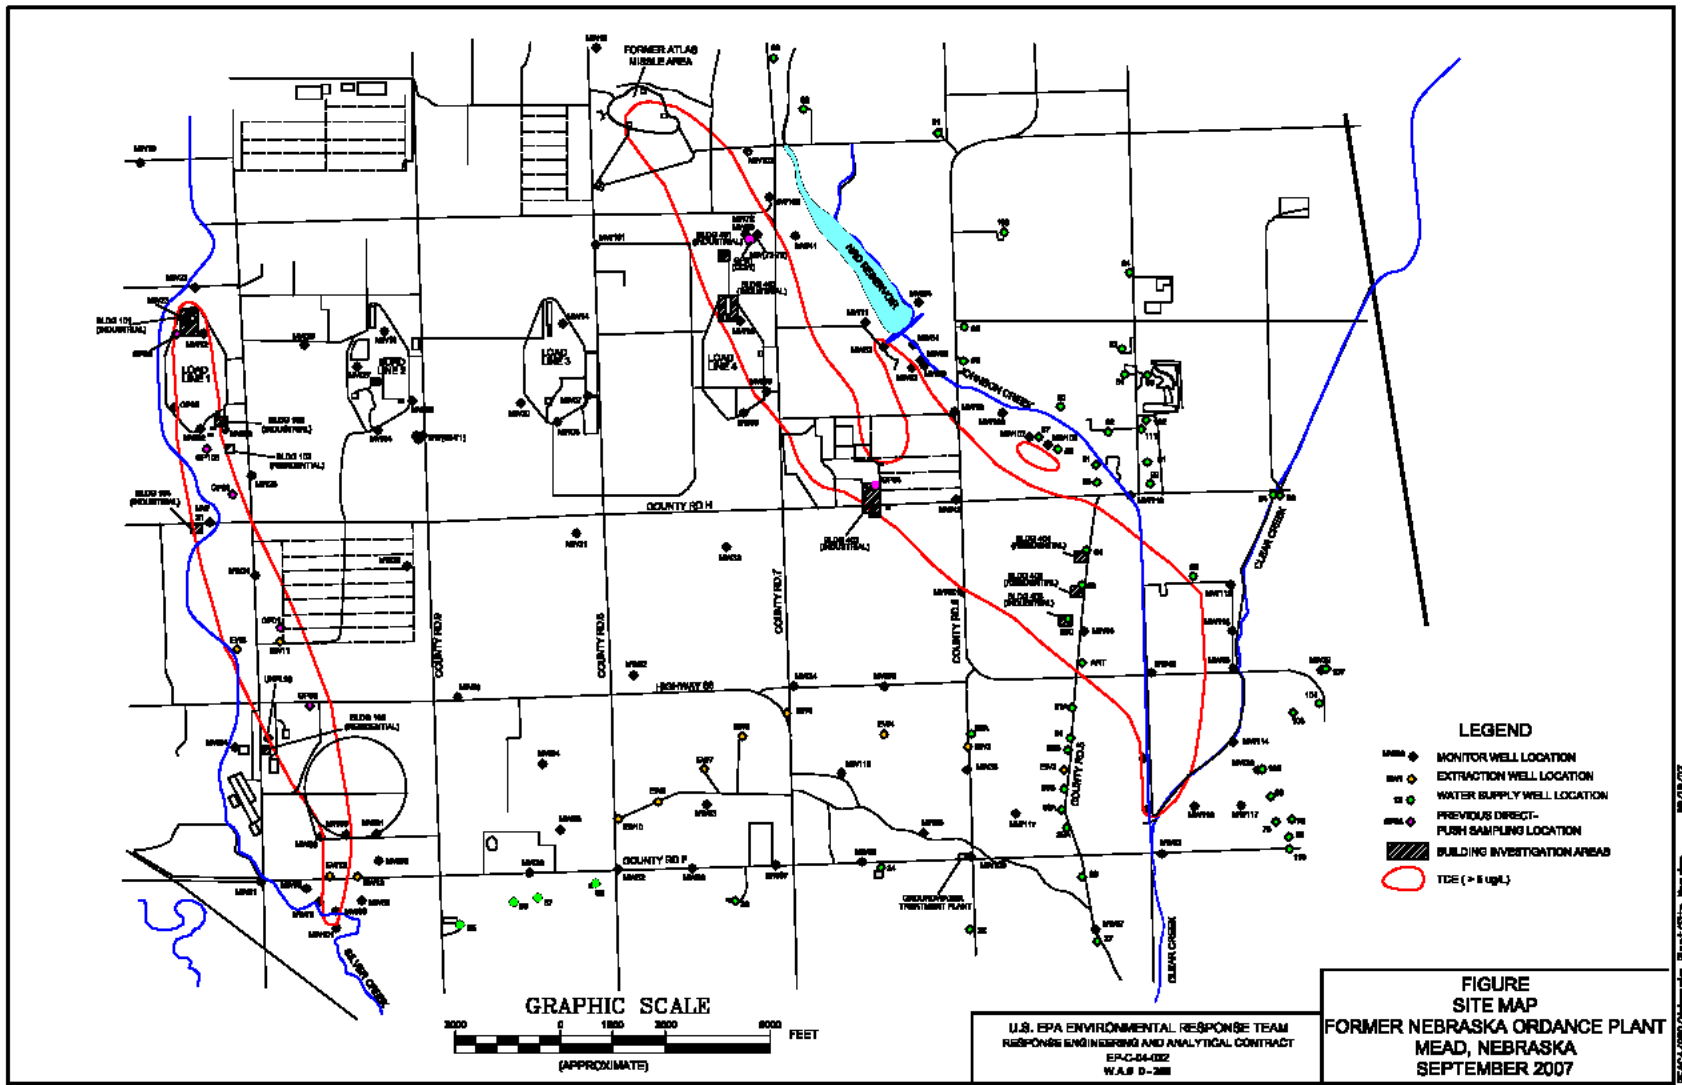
FORMER ATLAS MISSLE AREA

LOAD LINE 1

LOAD LINE 2

LOAD LINE 3

LOAD LINE 4

COUNTY RD H

HIGHWAY 66

COUNTY RD F

COUNTY RD 9

COUNTY RD 8

COUNTY RD 7

COUNTY RD 6

COUNTY RD 5

JOHNSON CREEK

CLEAR CREEK

SILVER CREEK

GROUNDWATER TREATMENT PLANT

LEGEND

MONITOR WELL LOCATION

EXTRACTION WELL LOCATION

WATER SUPPLY WELL LOCATION

PREVIOUS DIRECT-PUSH SAMPLING LOCATION

BUILDING INVESTIGATION AREAS

TCE ( > 5 ug/L)

GRAPHIC SCALE

3000 0 1500 3000 6000 FEET

(APPROXIMATE)

U.S. EPA ENVIRONMENTAL RESPONSE TEAM
RESPONSE ENGINEERING AND ANALYTICAL CONTRACT
EP-C-04-032
W.A.# 0-208

FIGURE
SITE MAP
FORMER NEBRASKA ORDANCE PLANT
MEAD, NEBRASKA
SEPTEMBER 2007